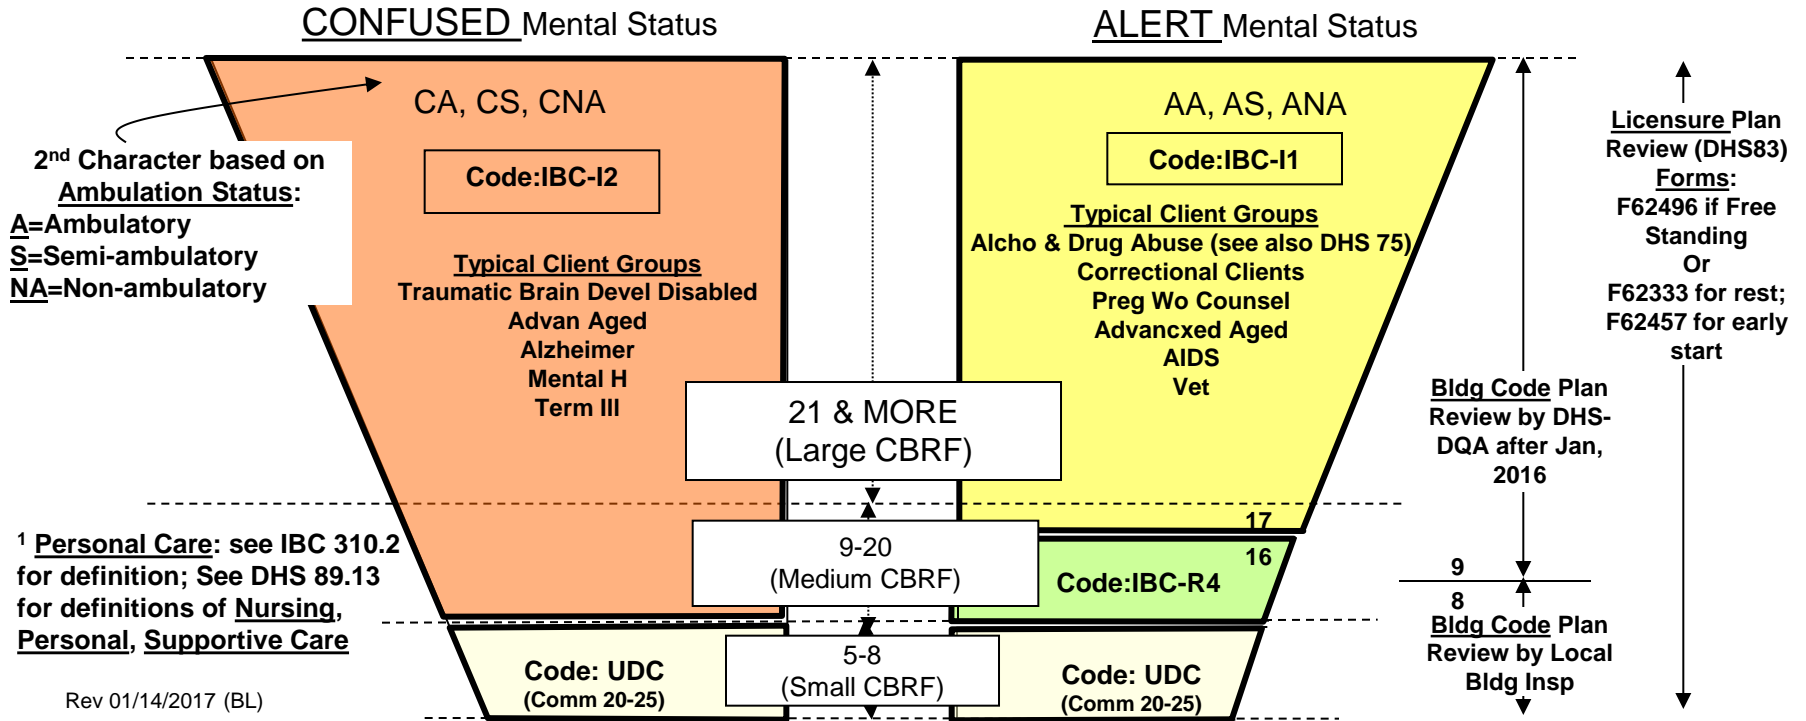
CONFUSED Mental Status

ALERT Mental Status

CA, CS, CNA

Code:IBC-I2

2nd Character based on Ambulation Status:
A=Ambulatory
S=Semi-ambulatory
NA=Non-ambulatory

Typical Client Groups
Traumatic Brain Devel Disabled
Advan Aged
Alzheimer
Mental H
Term III

AA, AS, ANA

Code:IBC-I1

Typical Client Groups
Alcho & Drug Abuse (see also DHS 75)
Correctional Clients
Preg Wo Counsel
Advancxed Aged
AIDS
Vet

Licensure Plan Review (DHS83)
Forms:
F62496 if Free Standing
Or
F62333 for rest;
F62457 for early start

21 & MORE
(Large CBRF)

Bldg Code Plan Review by DHS-DQA after Jan, 2016

17

16

9-20
(Medium CBRF)

Code:IBC-R4

9

8

$^1$ Personal Care: see IBC 310.2 for definition; See DHS 89.13 for definitions of Nursing, Personal, Supportive Care

Bldg Code Plan Review by Local Bldg Insp

Code: UDC
(Comm 20-25)

5-8
(Small CBRF)

Code: UDC
(Comm 20-25)

Rev 01/14/2017 (BL)